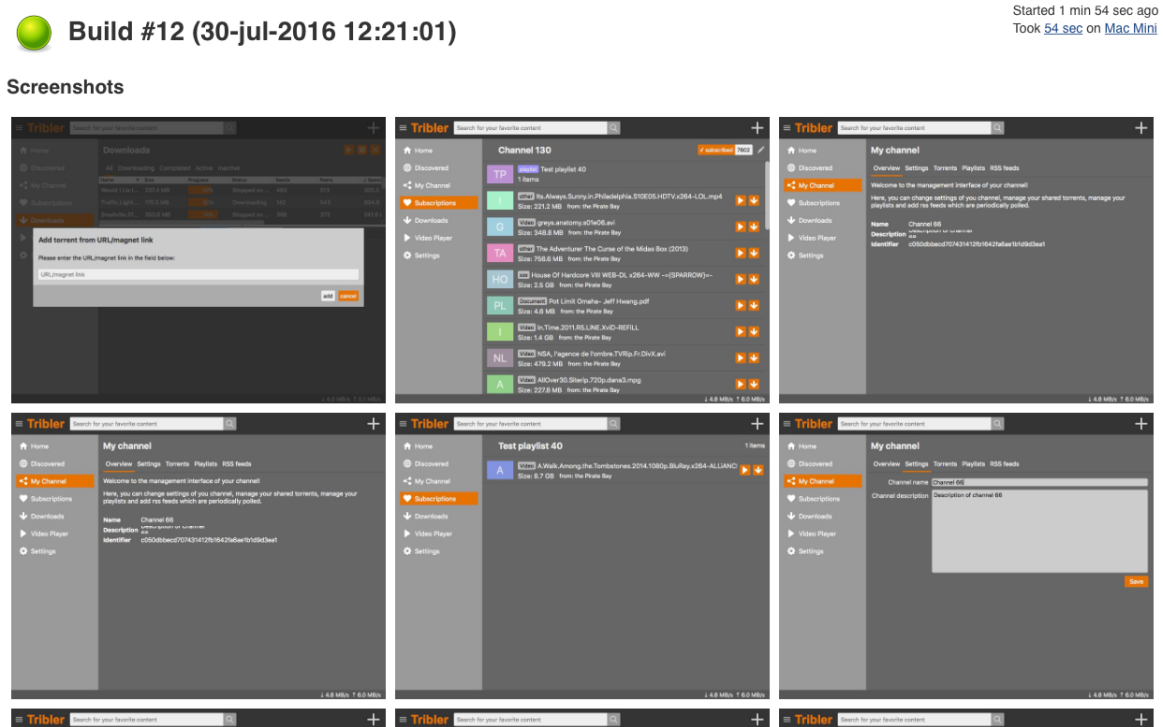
Build #12 (30-jul-2016 12:21:01)

Started 1 min 54 sec ago
Took 54 sec on Mac Mini

Screenshots

Tribler Search for your favorite content
Home
Discovered
My Channel
Subscriptions
Downloads
Downloads
All Downloading Completed Active Inactive
Add torrent from URL/magnet link
Please enter the URL/magnet link in the field below:
URL/magnet link
add cancel

Tribler Search for your favorite content
Home
Discovered
My Channel
Subscriptions
Downloads
Video Player
Settings
Channel 130
subscribed 7602
TP playlist Test playlist 40
1 items
I other Its.Always.Sunny.in.Philadelphia.S10E05.HDTV.x264-LOL.mp4
Size: 221.2 MB from: the Pirate Bay
G Video greys.anatomy.s01e06.avi
Size: 348.8 MB from: the Pirate Bay
TA other The Adventurer The Curse of the Midas Box (2013)
Size: 756.6 MB from: the Pirate Bay
HO xxx House Of Hardcore VIII WEB-DL x264-WW ~={SPARROW}=~
Size: 2.5 GB from: the Pirate Bay
PL Document Pot Limit Omaha- Jeff Hwang.pdf
Size: 4.6 MB from: the Pirate Bay
I Video In.Time.2011.R5.LINE.XviD-REFILL
Size: 1.4 GB from: the Pirate Bay
NL Video NSA, l'agence de l'ombre.TVRip.Fr.DivX.avi
Size: 479.2 MB from: the Pirate Bay
A Video AllOver30.Siterip.720p.dana3.mpg
Size: 227.8 MB from: the Pirate Bay
↓ 4.8 MB/s ↑ 6.0 MB/s

Tribler Search for your favorite content
Home
Discovered
My Channel
Subscriptions
Downloads
Video Player
Settings
My channel
Overview Settings Torrents Playlists RSS feeds
Welcome to the management interface of your channel!
Here, you can change settings of you channel, manage your shared torrents, manage your playlists and add rss feeds which are periodically polled.
Name Channel 66
Description Description of channel 66
Identifier c050dbbecd707431412fb1642fa6ae1b1d9d3ea1
↓ 4.8 MB/s ↑ 6.0 MB/s

Tribler Search for your favorite content
Home
Discovered
My Channel
Subscriptions
Downloads
Video Player
Settings
My channel
Overview Settings Torrents Playlists RSS feeds
Welcome to the management interface of your channel!
Here, you can change settings of you channel, manage your shared torrents, manage your playlists and add rss feeds which are periodically polled.
Name Channel 66
Description Description of channel 66
Identifier c050dbbecd707431412fb1642fa6ae1b1d9d3ea1
↓ 4.8 MB/s ↑ 6.0 MB/s

Tribler Search for your favorite content
Home
Discovered
My Channel
Subscriptions
Downloads
Video Player
Settings
Test playlist 40
1 items
A Video A.Walk.Among.the.Tombstones.2014.1080p.BluRay.x264-ALLIANCE
Size: 8.7 GB from: the Pirate Bay
↓ 4.8 MB/s ↑ 6.0 MB/s

Tribler Search for your favorite content
Home
Discovered
My Channel
Subscriptions
Downloads
Video Player
Settings
My channel
Overview Settings Torrents Playlists RSS feeds
Channel name Channel 66
Channel description Description of channel 66
Save
↓ 4.8 MB/s ↑ 6.0 MB/s

Tribler Search for your favorite content
Tribler Search for your favorite content
Tribler Search for your favorite content